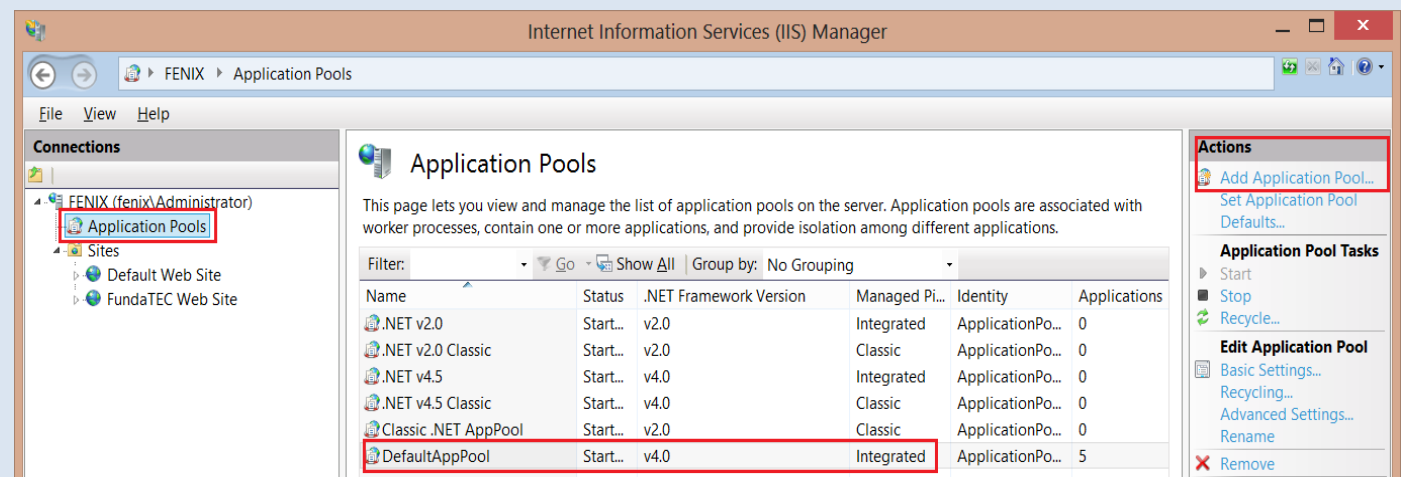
Internet Information Services (IIS) Manager

FENIX ▸ Application Pools

File View Help

Connections

FENIX (fenix\Administrator)
Application Pools
Sites
Default Web Site
FundaTEC Web Site

Application Pools

This page lets you view and manage the list of application pools on the server. Application pools are associated with worker processes, contain one or more applications, and provide isolation among different applications.

Filter: Go Show All Group by: No Grouping

| Name | Status | .NET Framework Version | Managed Pi... | Identity | Applications |
|---|---|---|---|---|---|
| .NET v2.0 | Start... | v2.0 | Integrated | ApplicationPo... | 0 |
| .NET v2.0 Classic | Start... | v2.0 | Classic | ApplicationPo... | 0 |
| .NET v4.5 | Start... | v4.0 | Integrated | ApplicationPo... | 0 |
| .NET v4.5 Classic | Start... | v4.0 | Classic | ApplicationPo... | 0 |
| Classic .NET AppPool | Start... | v2.0 | Classic | ApplicationPo... | 0 |
| DefaultAppPool | Start... | v4.0 | Integrated | ApplicationPo... | 5 |

Actions
Add Application Pool...
Set Application Pool Defaults...
Application Pool Tasks
Start
Stop
Recycle...
Edit Application Pool
Basic Settings...
Recycling...
Advanced Settings...
Rename
Remove